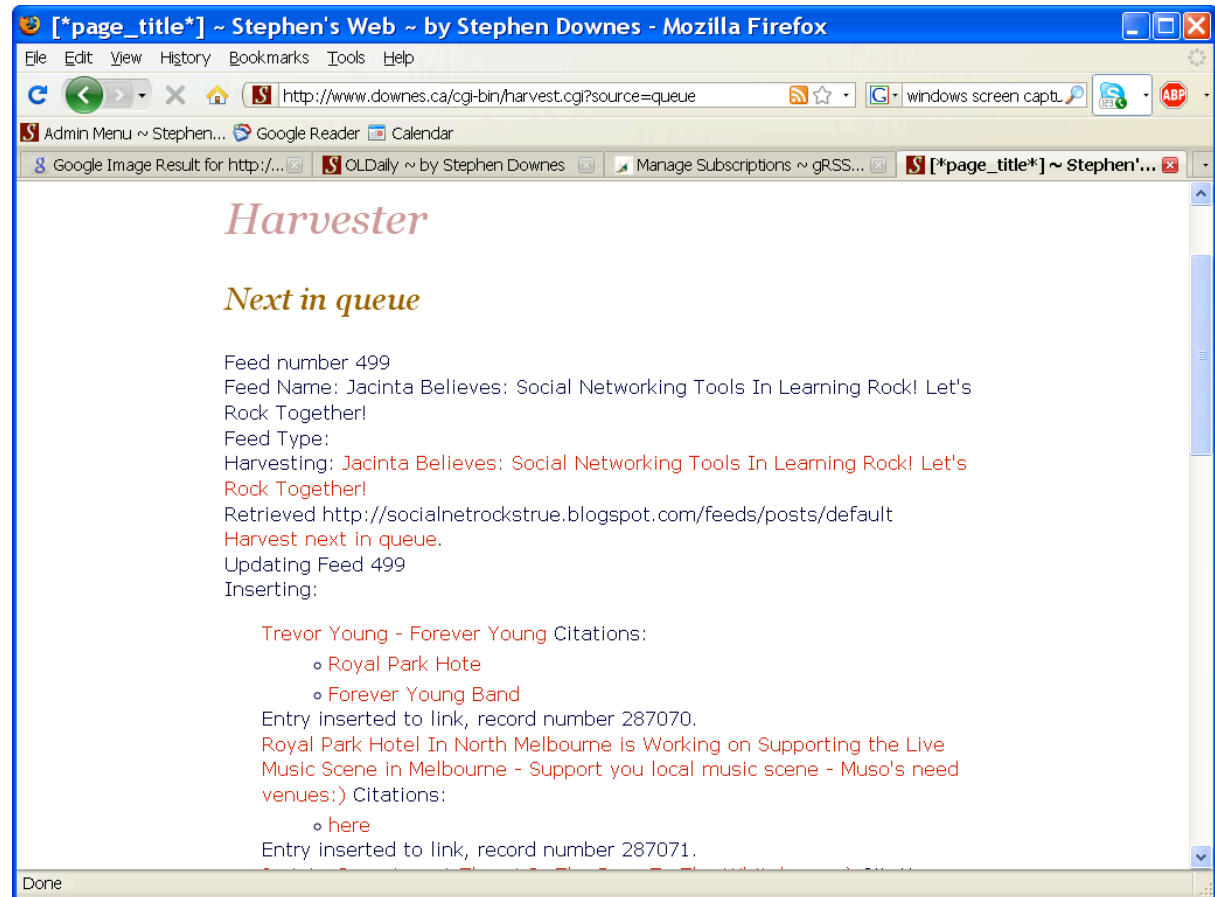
[*page_title*] ~ Stephen's Web ~ by Stephen Downes - Mozilla Firefox

File Edit View History Bookmarks Tools Help

http://www.downes.ca/cgi-bin/harvest.cgi?source=queue

windows screen captu

Admin Menu ~ Stephen... Google Reader Calendar

Google Image Result for http:/... OLDaily ~ by Stephen Downes Manage Subscriptions ~ gRSS... [*page_title*] ~ Stephen'...

Harvester

Next in queue

Feed number 499
Feed Name: Jacinta Believes: Social Networking Tools In Learning Rock! Let's Rock Together!
Feed Type:
Harvesting: Jacinta Believes: Social Networking Tools In Learning Rock! Let's Rock Together!
Retrieved http://socialnetrockstrue.blogspot.com/feeds/posts/default
Harvest next in queue.
Updating Feed 499
Inserting:

Trevor Young - Forever Young Citations:

- Royal Park Hote
- Forever Young Band

Entry inserted to link, record number 287070.
Royal Park Hotel In North Melbourne is Working on Supporting the Live Music Scene in Melbourne - Support you local music scene - Muso's need venues:) Citations:

- here

Entry inserted to link, record number 287071.
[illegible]

Done